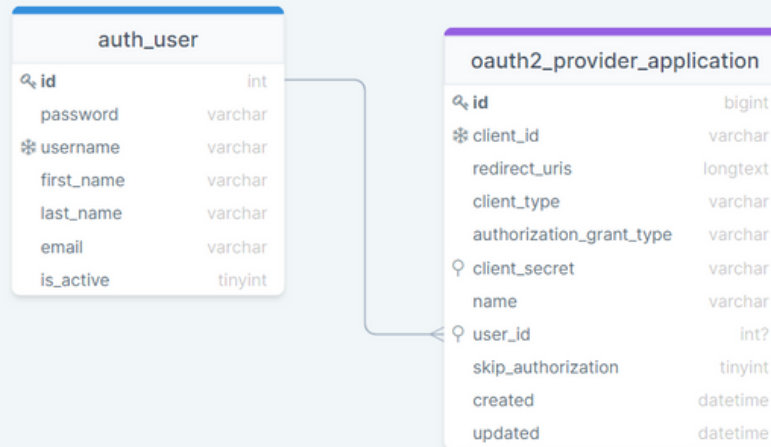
auth_user

| | |
|---|---|
| id | int |
| password | varchar |
| username | varchar |
| first_name | varchar |
| last_name | varchar |
| email | varchar |
| is_active | tinyint |

oauth2_provider_application

| | |
|---|---|
| id | bigint |
| client_id | varchar |
| redirect_uris | longtext |
| client_type | varchar |
| authorization_grant_type | varchar |
| client_secret | varchar |
| name | varchar |
| user_id | int? |
| skip_authorization | tinyint |
| created | datetime |
| updated | datetime |